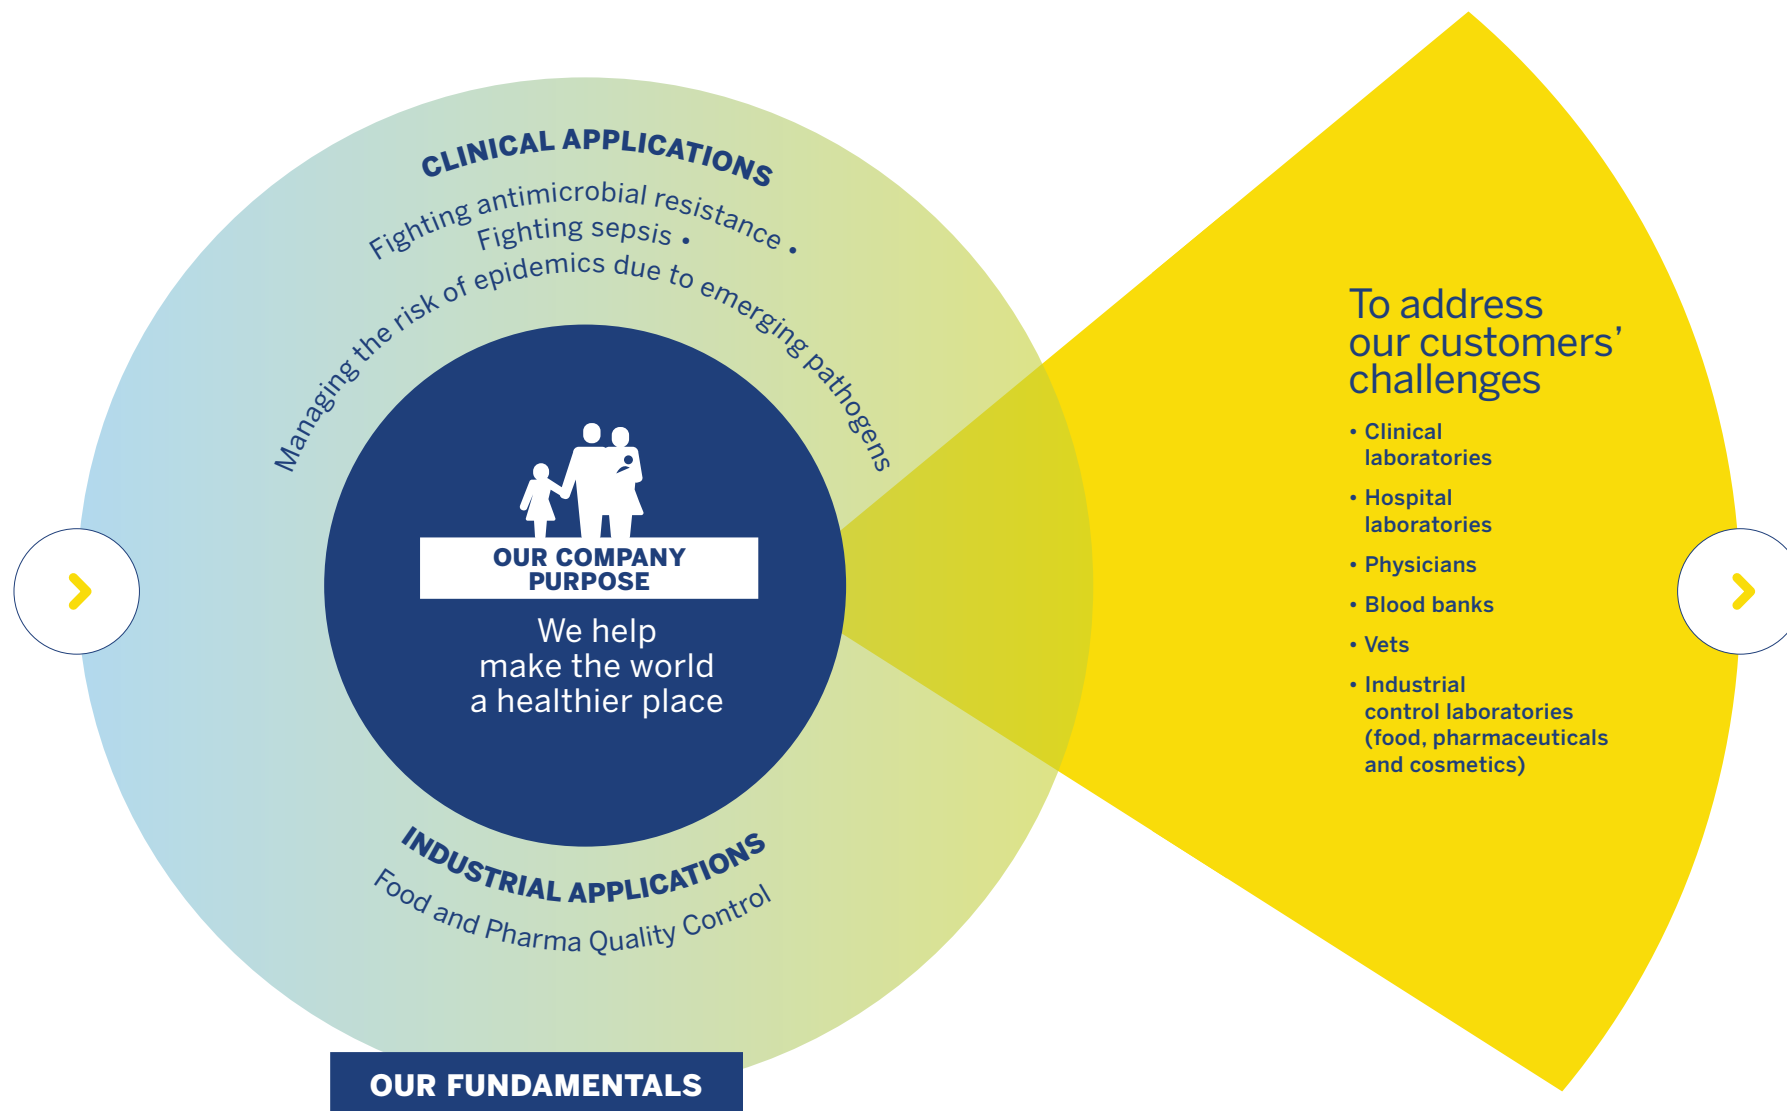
CLINICAL APPLICATIONS

Fighting antimicrobial resistance •
Fighting sepsis •
Managing the risk of epidemics due to emerging pathogens

OUR COMPANY PURPOSE

We help make the world a healthier place

INDUSTRIAL APPLICATIONS

Food and Pharma Quality Control

OUR FUNDAMENTALS

To address our customers' challenges

• Clinical laboratories
• Hospital laboratories
• Physicians
• Blood banks
• Vets
• Industrial control laboratories (food, pharmaceuticals and cosmetics)